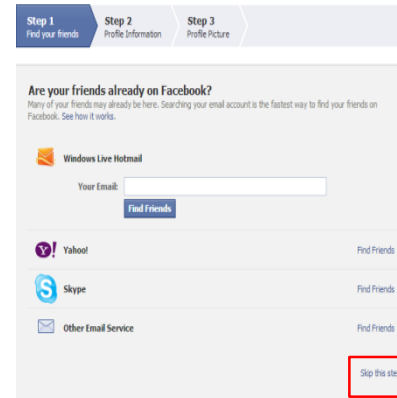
Step 1
Find your friends

Step 2
Profile Information

Step 3
Profile Picture

Are your friends already on Facebook?

Many of your friends may already be here. Searching your email account is the fastest way to find your friends on Facebook. See how it works.

Windows Live Hotmail

Your Email:

Find Friends

Yahoo!

Find Friends

Skype

Find Friends

Other Email Service

Find Friends

Skip this ste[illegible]